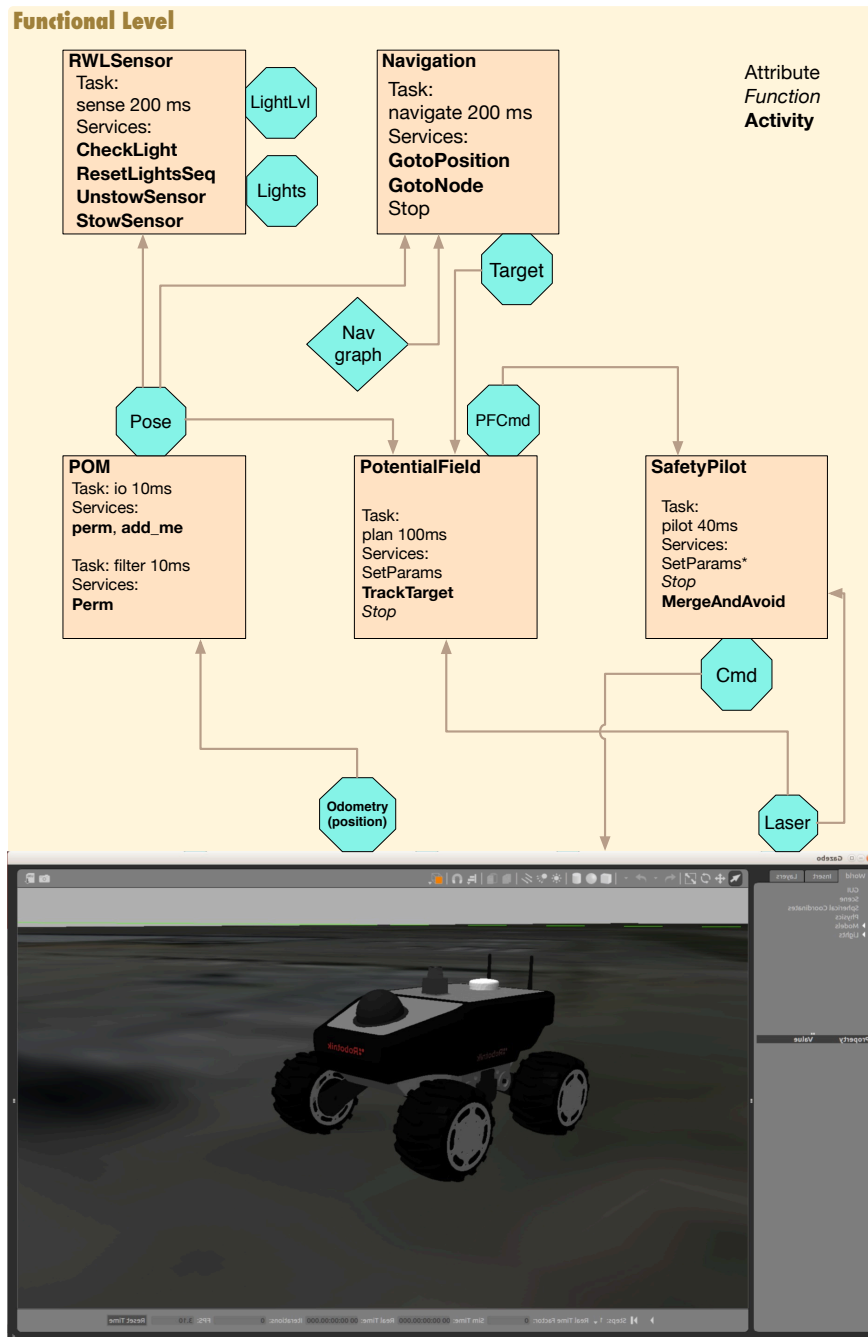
Functional Level

RWLSensor
Task:
sense 200 ms
Services:
**CheckLight**
**ResetLightsSeq**
**UnstowSensor**
**StowSensor**

LightLvl

Lights

Navigation
Task:
navigate 200 ms
Services:
**GotoPosition**
**GotoNode**
Stop

Attribute
*Function*
**Activity**

Target

Nav graph

PFCmd

Pose

POM
Task: io 10ms
Services:
**perm**, **add_me**

Task: filter 10ms
Services:
**Perm**

PotentialField
Task:
plan 100ms
Services:
SetParams
**TrackTarget**
*Stop*

SafetyPilot
Task:
pilot 40ms
Services:
SetParams*
*Stop*
**MergeAndAvoid**

Cmd

Odometry (position)

Laser

Gazebo

World Insert Layers

GUI
Scene
Spherical Coordinates
Physics
Models
Lights

Property Value

Robotnik Robotnik

Steps: 1 Real Time Factor: 0 Sim Time: 00 00:00:00.000 Real Time: 00 00:00:00.000 Iterations: 0 FPS: 8.15 Reset Time